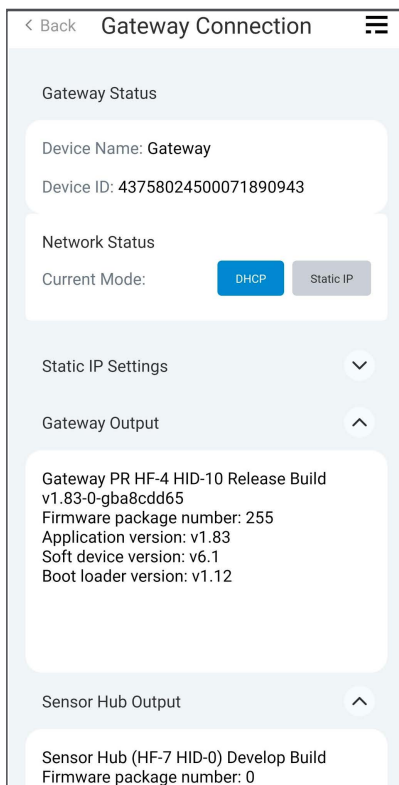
< Back Gateway Connection

Gateway Status

Device Name: Gateway

Device ID: 43758024500071890943

Network Status

Current Mode: DHCP Static IP

Static IP Settings

Gateway Output

Gateway PR HF-4 HID-10 Release Build v1.83-0-gba8cdd65
Firmware package number: 255
Application version: v1.83
Soft device version: v6.1
Boot loader version: v1.12

Sensor Hub Output

Sensor Hub (HF-7 HID-0) Develop Build
Firmware package number: 0